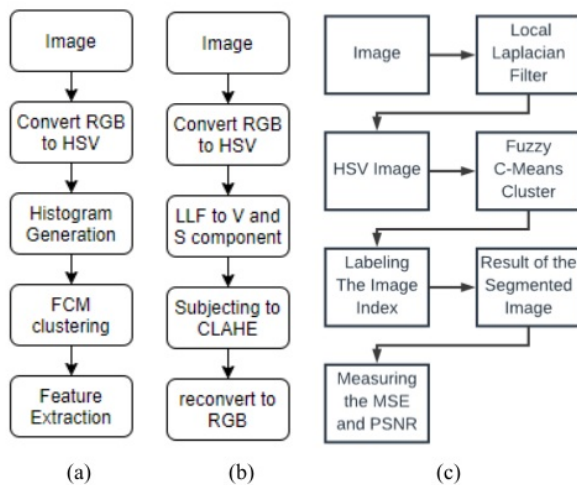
Image

Convert RGB to HSV

Histogram Generation

FCM clustering

Feature Extraction

(a)

Image

Convert RGB to HSV

LLF to V and S component

Subjecting to CLAHE

reconvert to RGB

(b)

Image

Local Laplacian Filter

HSV Image

Fuzzy C-Means Cluster

Labeling The Image Index

Result of the Segmented Image

Measuring the MSE and PSNR

(c)